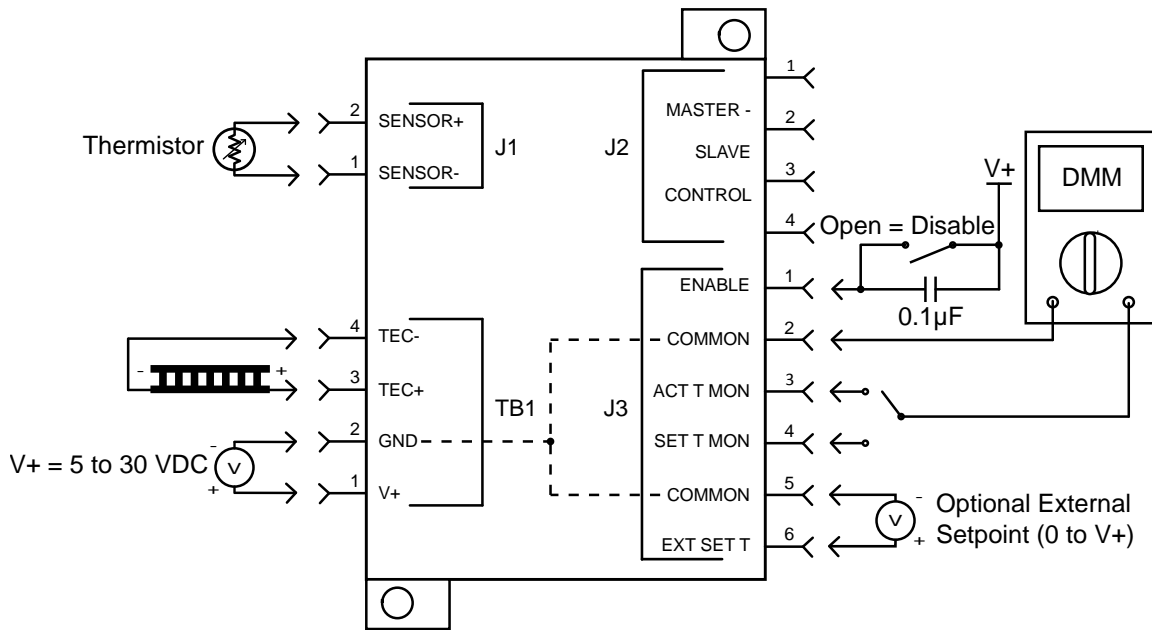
Thermistor

2 SENSOR+
1 SENSOR-
J1

J2
1
MASTER - 2
SLAVE
CONTROL 3
4

V+
DMM
Open = Disable

ENABLE 1
0.1µF
COMMON 2
ACT T MON 3
SET T MON 4
COMMON 5
EXT SET T 6
J3

4 TEC-
3 TEC+
2 GND
1 V+
TB1

- +

V+ = 5 to 30 VDC
V
-
+

V
-
+
Optional External Setpoint (0 to V+)